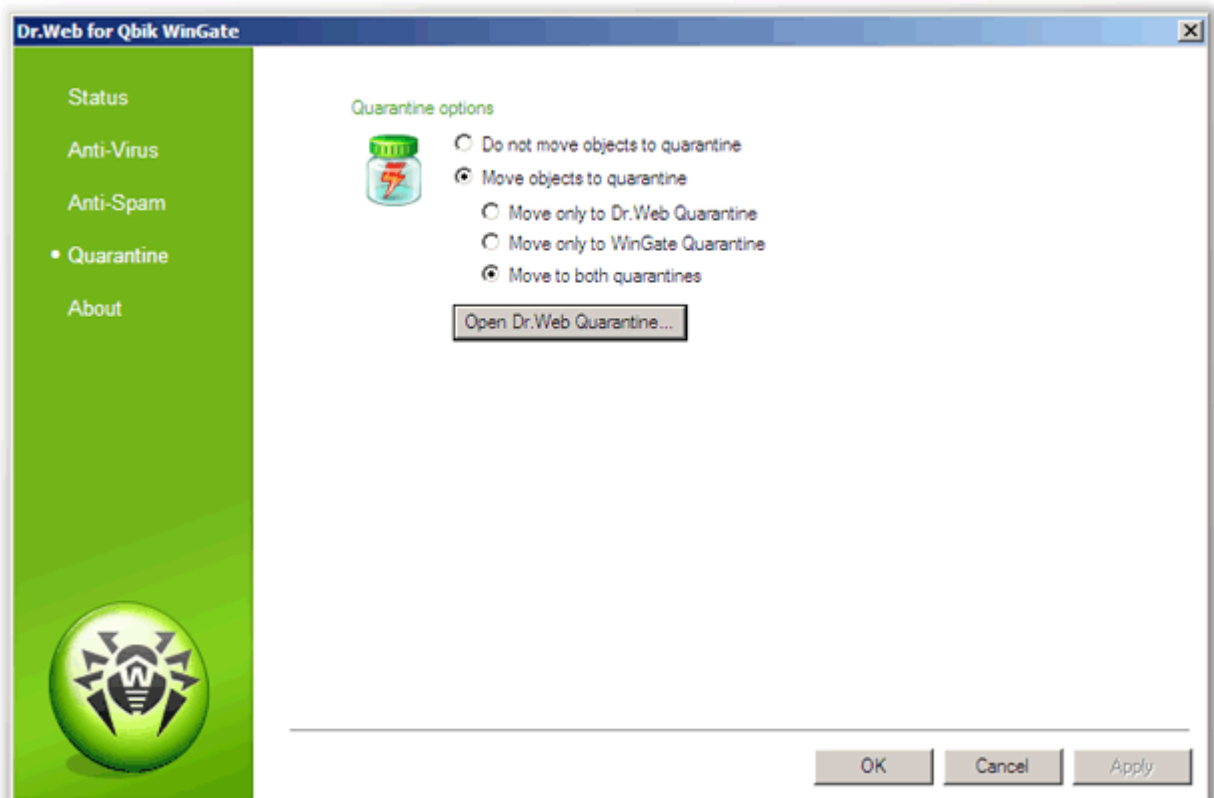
Dr.Web for Qbik WinGate

Status
Anti-Virus
Anti-Spam
• Quarantine
About

Quarantine options

Do not move objects to quarantine
Move objects to quarantine
Move only to Dr.Web Quarantine
Move only to WinGate Quarantine
Move to both quarantines

Open Dr.Web Quarantine...

OK
Cancel
Apply